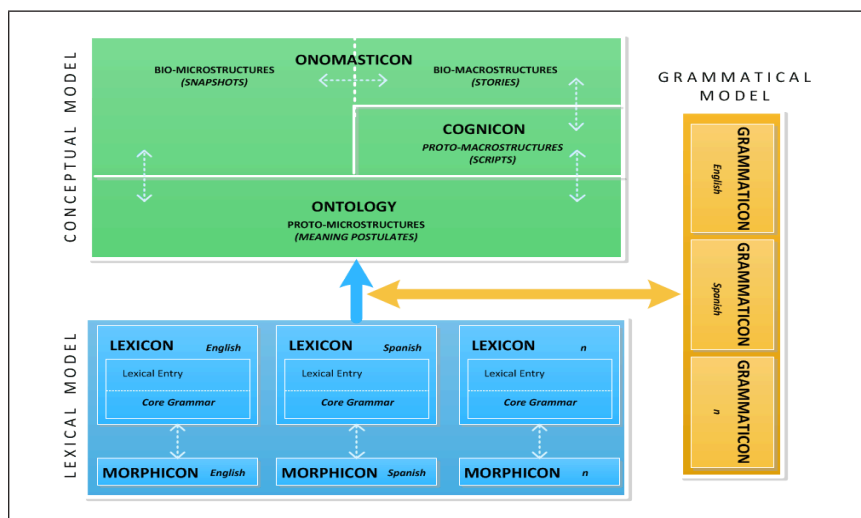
CONCEPTUAL MODEL

ONOMASTICON

BIO-MICROSTRUCTURES
(SNAPSHOTS)

BIO-MACROSTRUCTURES
(STORIES)

COGNICON
PROTO-MACROSTRUCTURES
(SCRIPTS)

ONTOLOGY
PROTO-MICROSTRUCTURES
(MEANING POSTULATES)

GRAMMATICAL MODEL

GRAMMATICON English

GRAMMATICON Spanish

GRAMMATICON n

LEXICAL MODEL

LEXICON English
Lexical Entry
Core Grammar

LEXICON Spanish
Lexical Entry
Core Grammar

LEXICON n
Lexical Entry
Core Grammar

MORPHICON English

MORPHICON Spanish

MORPHICON n